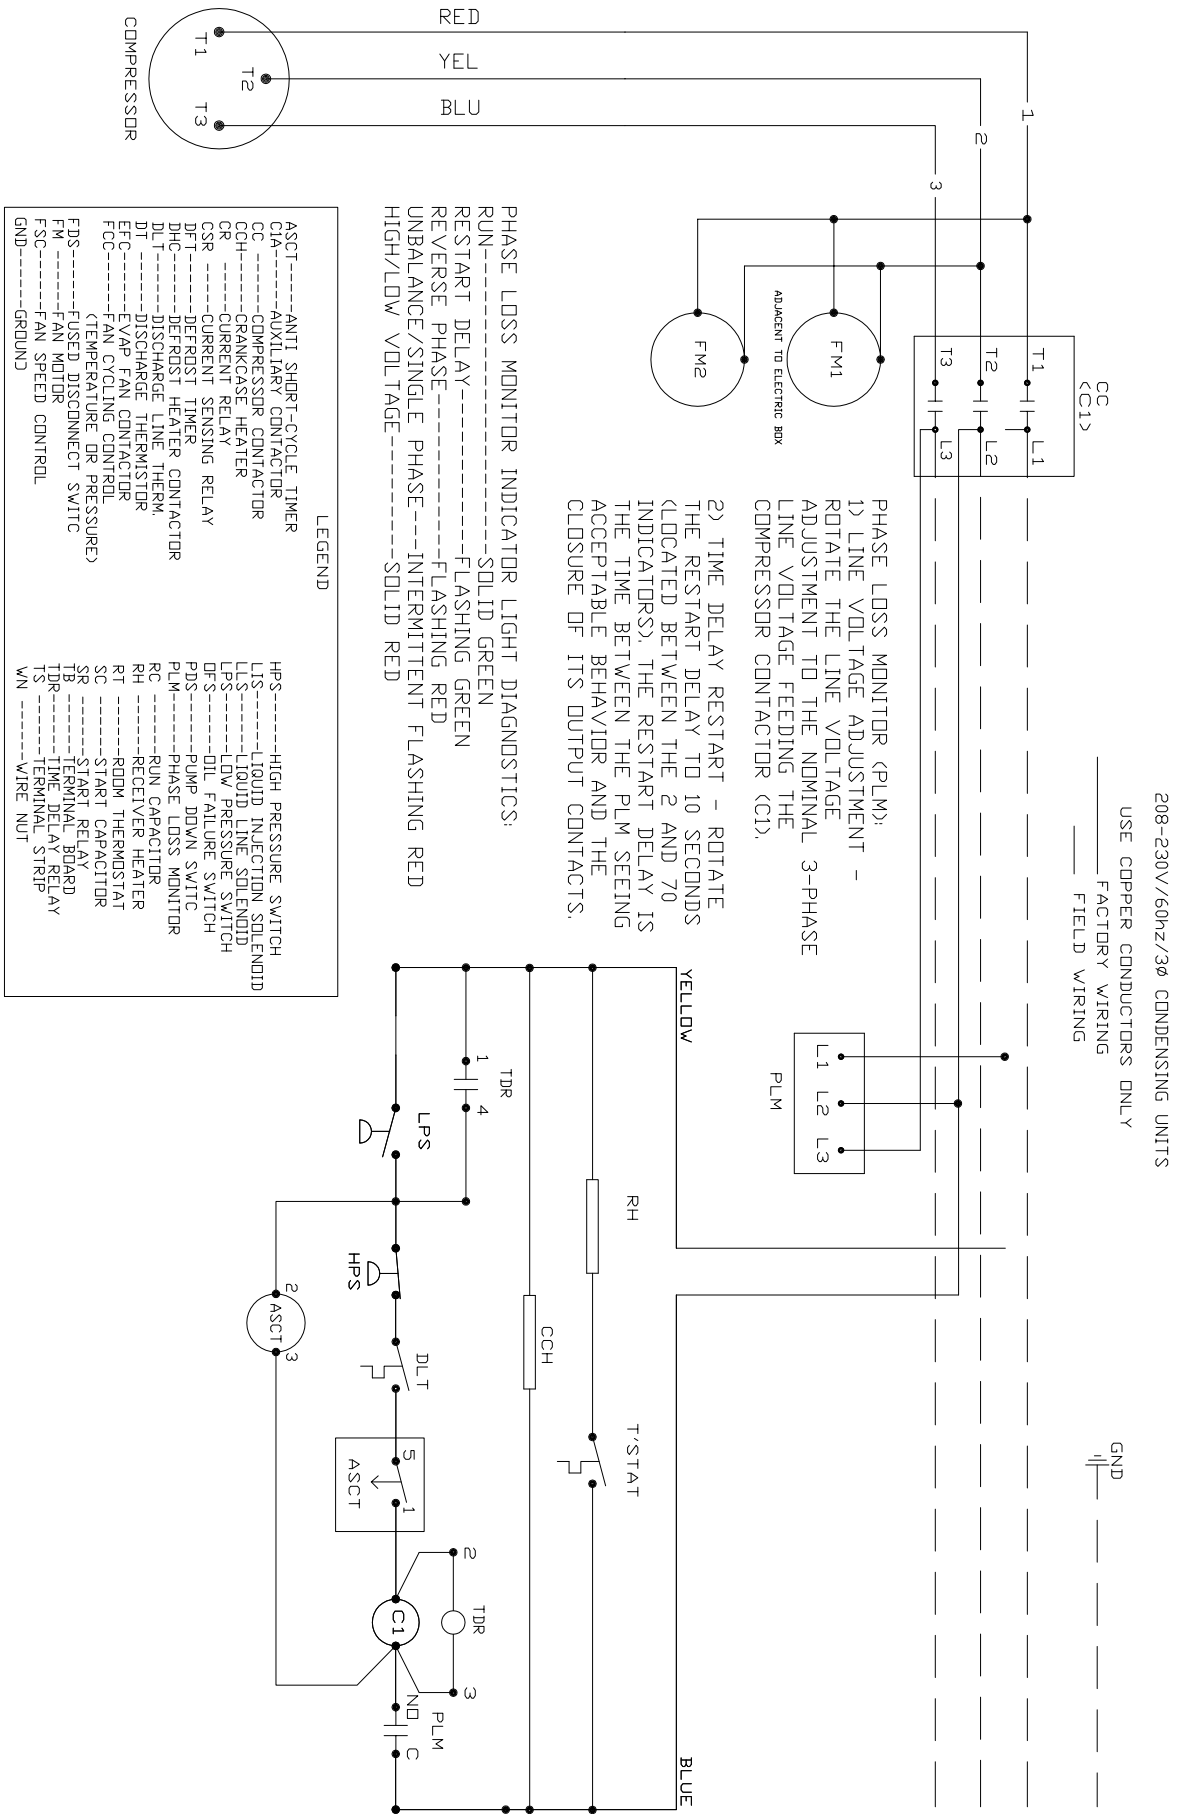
208-230V/60hz/3Ø CONDENSING UNITS
USE COPPER CONDUCTORS ONLY
——— FACTORY WIRING
— — FIELD WIRING

GND

COMPRESSOR
T1
T2
T3
RED
YEL
BLU
1
2
3

CC (C1)
T1
T2
T3
L1
L2
L3

FM1
FM2
ADJACENT TO ELECTRIC BOX

PLM
L1
L2
L3

PHASE LOSS MONITOR (PLM):
1) LINE VOLTAGE ADJUSTMENT - ROTATE THE LINE VOLTAGE ADJUSTMENT TO THE NOMINAL 3-PHASE LINE VOLTAGE FEEDING THE COMPRESSOR CONTACTOR (C1).

2) TIME DELAY RESTART - ROTATE THE RESTART DELAY TO 10 SECONDS (LOCATED BETWEEN THE 2 AND 70 INDICATORS). THE RESTART DELAY IS THE TIME BETWEEN THE PLM SEEING ACCEPTABLE BEHAVIOR AND THE CLOSURE OF ITS OUTPUT CONTACTS.

PHASE LOSS MONITOR INDICATOR LIGHT DIAGNOSTICS:
RUN------------------------SOLID GREEN
RESTART DELAY--------------FLASHING GREEN
REVERSE PHASE--------------FLASHING RED
UNBALANCE/SINGLE PHASE---INTERMITTENT FLASHING RED
HIGH/LOW VOLTAGE-----------SOLID RED

LEGEND
ASCT-----ANTI SHORT-CYCLE TIMER
C1A------AUXILIARY CONTACTOR
CC ------COMPRESSOR CONTACTOR
CCH------CRANKCASE HEATER
CR ------CURRENT RELAY
CSR -----CURRENT SENSING RELAY
DFT------DEFROST TIMER
DHC------DEFROST HEATER CONTACTOR
DLT------DISCHARGE LINE THERM.
DT ------DISCHARGE THERMISTOR
EFC------EVAP FAN CONTACTOR
FCC------FAN CYCLING CONTROL
(TEMPERATURE OR PRESSURE)
FDS------FUSED DISCONNECT SWITC
FM ------FAN MOTOR
FSC------FAN SPEED CONTROL
GND------GROUND
HPS------HIGH PRESSURE SWITCH
LIS------LIQUID INJECTION SOLENOID
LLS------LIQUID LINE SOLENOID
LPS------LOW PRESSURE SWITCH
OFS------OIL FAILURE SWITCH
PDS------PUMP DOWN SWITC
PLM------PHASE LOSS MONITOR
RC ------RUN CAPACITOR
RH ------RECEIVER HEATER
RT ------ROOM THERMOSTAT
SC ------START CAPACITOR
SR ------START RELAY
TB ------TERMINAL BOARD
TDR------TIME DELAY RELAY
TS ------TERMINAL STRIP
WN ------WIRE NUT

YELLOW
BLUE
RH
CCH
T'STAT
TDR
1
4
LPS
HPS
DLT
2
ASCT
3
5
ASCT
1
2
TDR
3
C1
NO
PLM
C